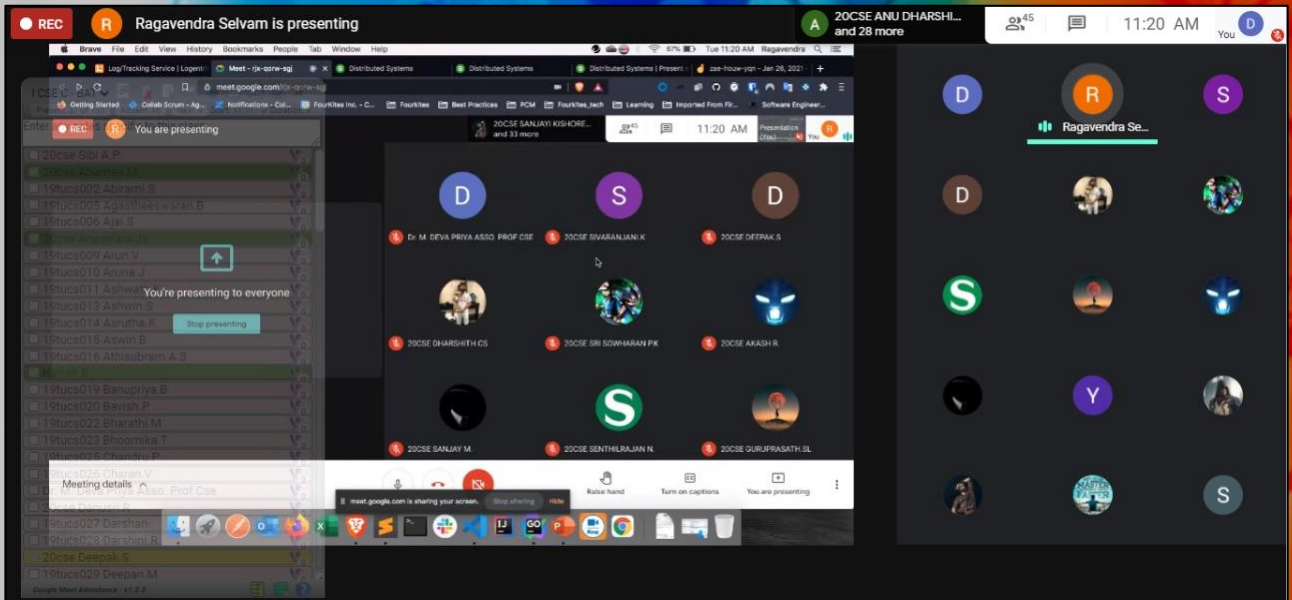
REC R Ragavendra Selvam is presenting

A 20CSE ANU DHARSHI... and 28 more

45

11:20 AM

D You

Brave File Edit View History Bookmarks People Tab Window Help

Tue 11:20 AM Ragavendra

Log/Tracking Service | Logentr Meet - rjx-qorw-sgj Distributed Systems Distributed Systems Distributed Systems | Present zse-houw-yqn - Jan 26, 2021

meet.google.com/rjx-qorw-sgj

Getting Started Collab Scrum - Ag... Notifications - Col... FourKites Inc. - C... Fourkites Best Practices PCM Fourkites_tech Learning Imported From Fir... Software Engineer...

REC R You are presenting

20CSE SANJAYI KISHORE... and 33 more

45

11:20 AM

Presentation (Yo...) You

20cse Sibi A.P
20cse Abarnas M
19tucs002 Abirami S
19tucs005 Agastheeswaran B
19tucs006 Ajai S
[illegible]
19tucs009 Arun V
19tucs010 Aruna J
19tucs011 Ashwa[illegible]
19tucs013 Ashwin S
19tucs014 Asrutha K
19tucs015 Aswin B
19tucs016 Athisubram A S
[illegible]
19tucs019 Banupriya B
19tucs020 Bavish P
19tucs022 Bharathi M
19tucs023 Bhoomika T
19tucs025 Chandru P
19tucs026 Charan V
Dr. M. Deva Priya Asso. Prof Cse
20cse Dariyan R
19tucs027 Darshan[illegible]
19tucs028 Darshini R
20cse Deepak S
19tucs029 Deepan M

You're presenting to everyone

Stop presenting

D Dr. M. DEVA PRIYA ASSO. PROF CSE
S 20CSE SIVARANJANI.K
D 20CSE DEEPAK.S
20CSE DHARSHITH CS
20CSE SRI SOWHARAN P.K
20CSE AKASH R.
20CSE SANJAY M.
S 20CSE SENTHILRAJAN N.
20CSE GURUPRASATH.SL

Meeting details

meet.google.com is sharing your screen. Stop sharing Hide

Raise hand Turn on captions You are presenting

Google Meet Attendance

D R Ragavendra Se... S
D
S
Y
S